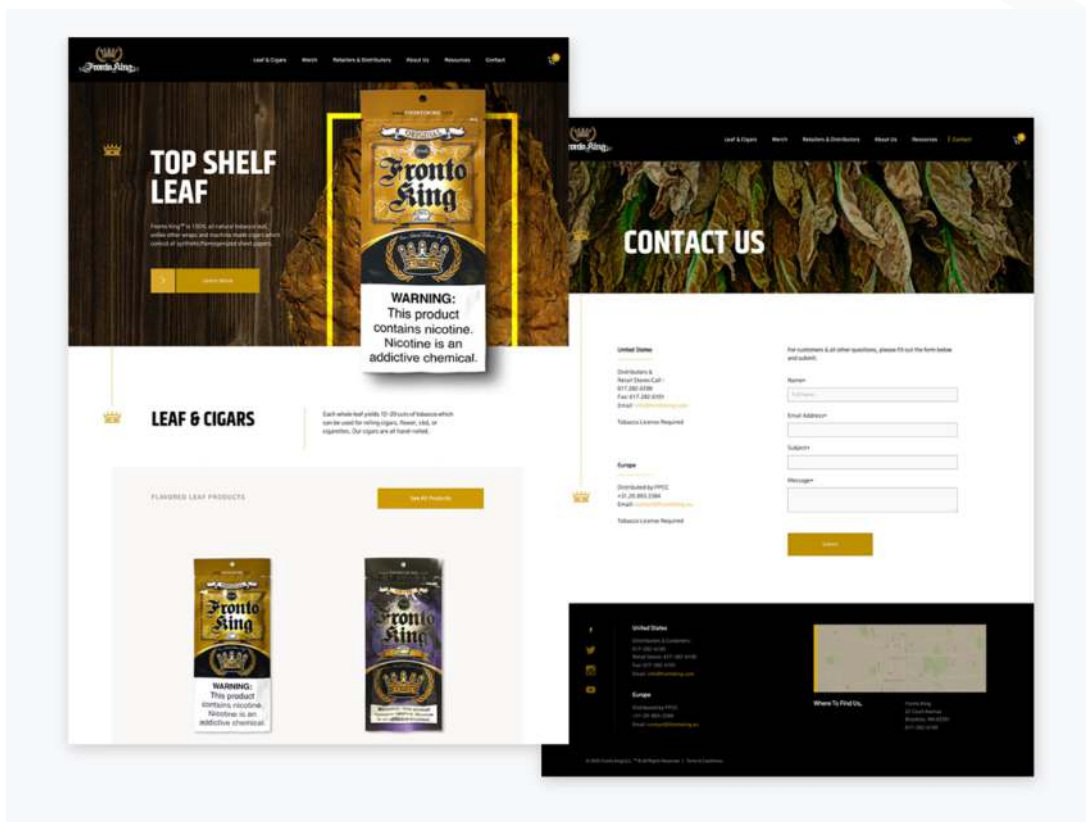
Fronto King

Leaf & Cigars Merch Retailers & Distributors About Us Resources Contact

TOP SHELF LEAF

Fronto King™ is 100% all natural tobacco leaf, unlike other wraps and machine made cigars which consist of synthetic/homogenized sheet papers.

Learn More

Fronto King

WARNING: This product contains nicotine. Nicotine is an addictive chemical.

LEAF & CIGARS

Each whole leaf yields 12-20 cuts of tobacco which can be used for rolling cigars, flower, cbd, or cigarettes. Our cigars are all hand-rolled.

FLAVORED LEAF PRODUCTS

See All Products

Fronto King

WARNING: This product contains nicotine. Nicotine is an addictive chemical.

Fronto King

Fronto King

Leaf & Cigars Merch Retailers & Distributors About Us Resources Contact

CONTACT US

United States

Distributors & Retail Stores Call - 617.282.4338
Fax: 617.282.6051
Email: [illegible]

Tobacco License Required

Europe

Distributed by FPCC
+31.20.893.3384
Email: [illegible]

Tobacco License Required

For customers & all other questions, please fill out the form below and submit.

Name*
Full Name
Email Address*
Subject*
Message*

Submit

United States
Distributors & Customers
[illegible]

Europe
Distributed by FPCC
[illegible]

Where To Find Us.

Fronto King
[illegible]

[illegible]